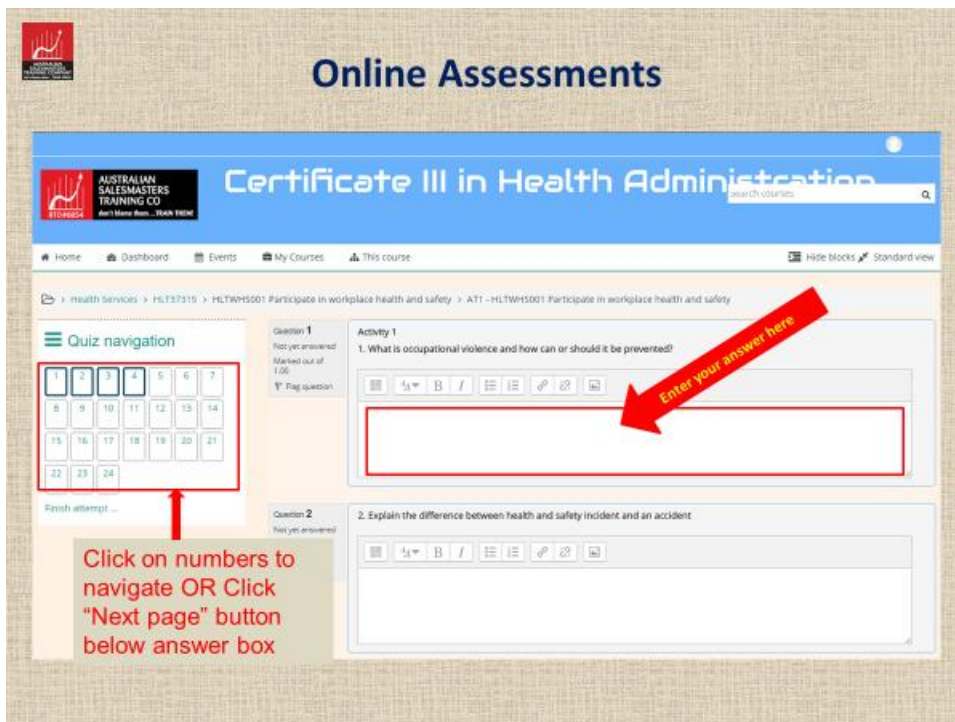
Online Assessments

AUSTRALIAN SALESMASTERS TRAINING CO
don't blame them... TRAIN THEM!
RTO#6854

Certificate III in Health Administration

search courses

Home Dashboard Events My Courses This course

Hide blocks Standard view

Health Services > HLT37315 > HLTWHS001 Participate in workplace health and safety > AT1 - HLTWHS001 Participate in workplace health and safety

Quiz navigation

| 1 | 2 | 3 | 4 | 5 | 6 | 7 |
|---|---|---|---|---|---|---|
| 8 | 9 | 10 | 11 | 12 | 13 | 14 |
| 15 | 16 | 17 | 18 | 19 | 20 | 21 |
| 22 | 23 | 24 | | | | |

Finish attempt ...

Question 1
Not yet answered
Marked out of 1.00
Flag question

Activity 1
1. What is occupational violence and how can or should it be prevented?

Enter your answer here

Question 2
Not yet answered

2. Explain the difference between health and safety incident and an accident

Click on numbers to navigate OR Click “Next page” button below answer box